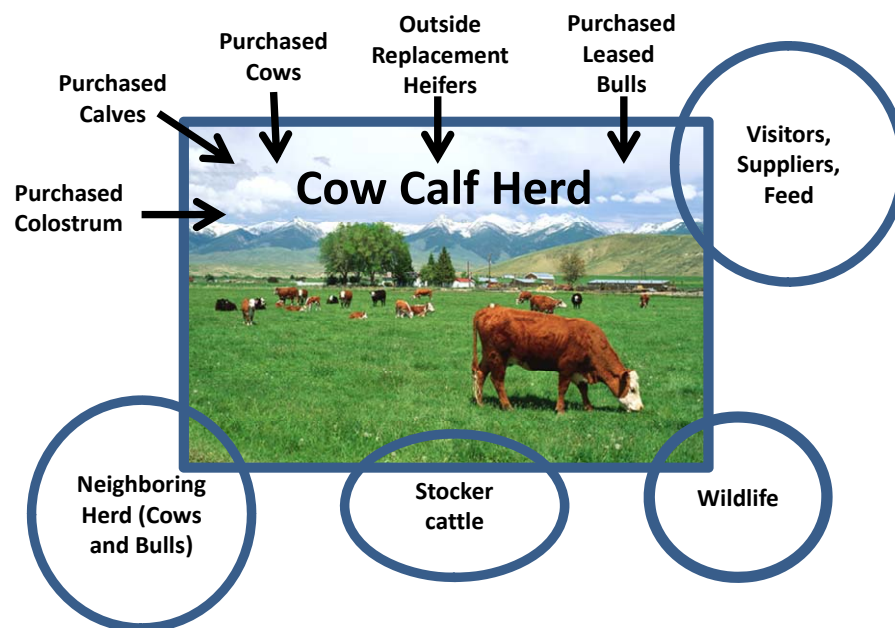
Purchased Calves

Purchased Cows

Outside Replacement Heifers

Purchased Leased Bulls

Visitors, Suppliers, Feed

Purchased Colostrum

Cow Calf Herd

Neighboring Herd (Cows and Bulls)

Stocker cattle

Wildlife